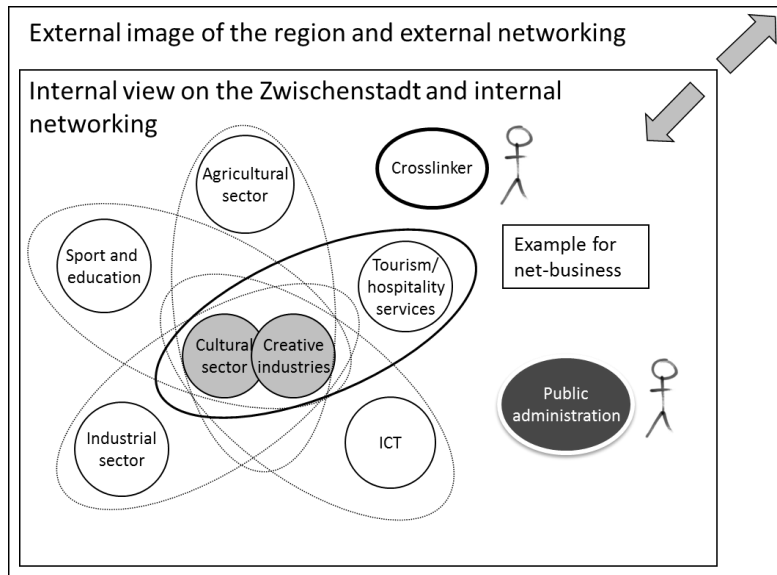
External image of the region and external networking

Internal view on the Zwischenstadt and internal networking

Agricultural sector

Crosslinker

Sport and education

Example for net-business

Tourism/ hospitality services

Cultural sector

Creative industries

Public administration

Industrial sector

ICT